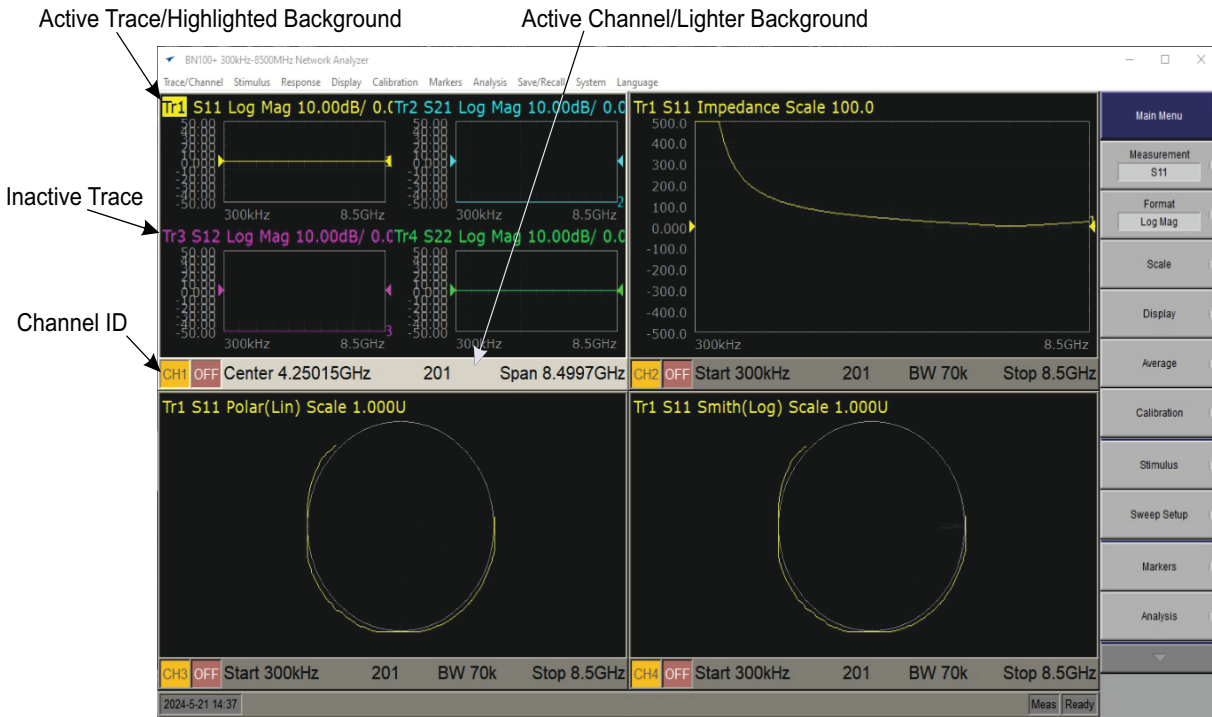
Active Trace/Highlighted Background

Active Channel/Lighter Background

BN100+ 300kHz-8500MHz Network Analyzer

Trace/Channel Stimulus Response Display Calibration Markers Analysis Save/Recall System Language

Inactive Trace

Channel ID

Tr1 S11 Log Mag 10.00dB/ 0.0

50.00 40.00 30.00 20.00 10.00 0.000 -10.00 -20.00 -30.00 -40.00 -50.00

300kHz 8.5GHz

Tr2 S21 Log Mag 10.00dB/ 0.0

50.00 40.00 30.00 20.00 10.00 0.000 -10.00 -20.00 -30.00 -40.00 -50.00

300kHz 8.5GHz

Tr3 S12 Log Mag 10.00dB/ 0.0

50.00 40.00 30.00 20.00 10.00 0.000 -10.00 -20.00 -30.00 -40.00 -50.00

300kHz 8.5GHz

Tr4 S22 Log Mag 10.00dB/ 0.0

50.00 40.00 30.00 20.00 10.00 0.000 -10.00 -20.00 -30.00 -40.00 -50.00

300kHz 8.5GHz

Tr1 S11 Impedance Scale 100.0

500.0 400.0 300.0 200.0 100.0 0.000 -100.0 -200.0 -300.0 -400.0 -500.0

300kHz 8.5GHz

CH1 OFF Center 4.25015GHz 201 Span 8.4997GHz

CH2 OFF Start 300kHz 201 BW 70k Stop 8.5GHz

Tr1 S11 Polar(Lin) Scale 1.000U

Tr1 S11 Smith(Log) Scale 1.000U

CH3 OFF Start 300kHz 201 BW 70k Stop 8.5GHz

CH4 OFF Start 300kHz 201 BW 70k Stop 8.5GHz

2024-5-21 14:37

Meas Ready

Main Menu

Measurement
S11

Format
Log Mag

Scale

Display

Average

Calibration

Stimulus

Sweep Setup

Markers

Analysis